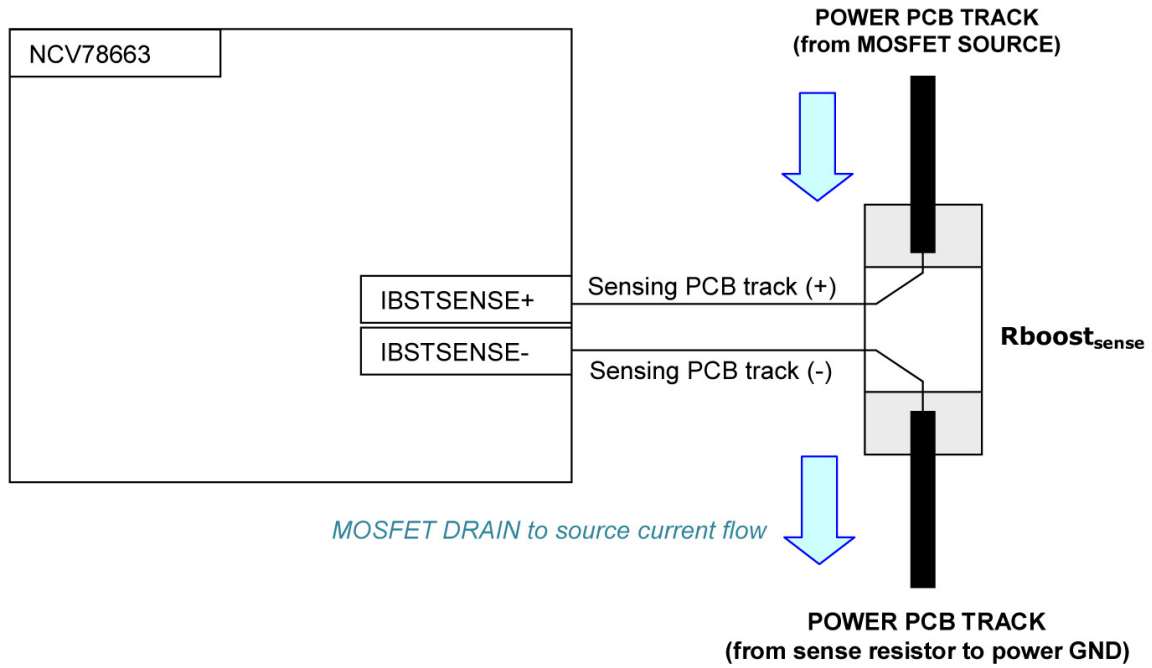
POWER PCB TRACK
(from MOSFET SOURCE)

NCV78663

IBSTSENSE+

IBSTSENSE-

Sensing PCB track (+)

Sensing PCB track (-)

Rboost$_{sense}$

MOSFET DRAIN to source current flow

POWER PCB TRACK
(from sense resistor to power GND)